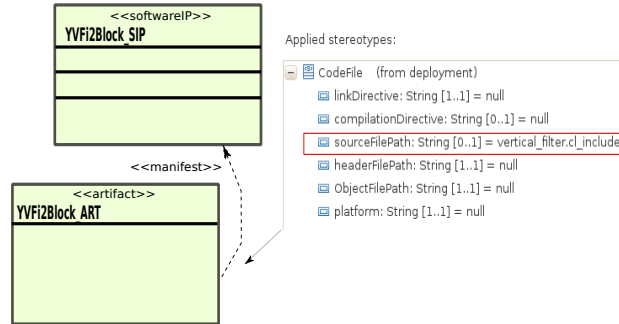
<<softwareIP>>
YVFi2Block_SIP

<<manifest>>

<<artifact>>
YVFi2Block_ART

Applied stereotypes:

CodeFile (from deployment)
linkDirective: String [1..1] = null
compilationDirective: String [0..1] = null
sourceFilePath: String [0..1] = vertical_filter.cl_include
headerFilePath: String [1..1] = null
ObjectFilePath: String [1..1] = null
platform: String [1..1] = null